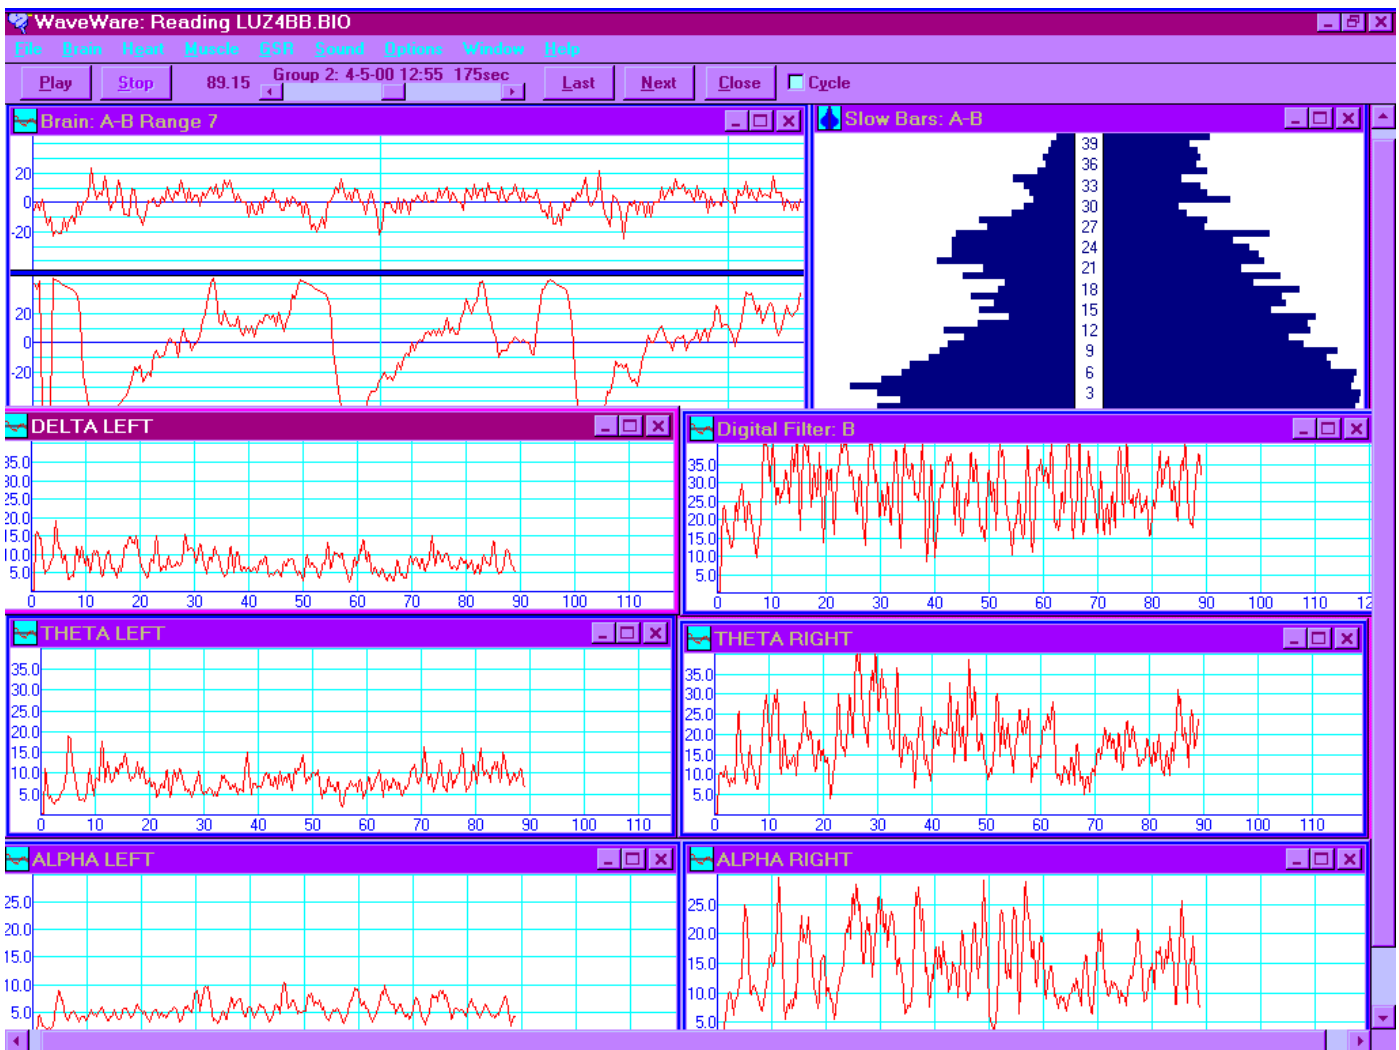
WaveWare: Reading LUZ4BB.BIO

File Brain Heart Muscle GSR Sound Options Window Help

Play Stop 89.15 Group 2: 4-5-00 12:55 175sec Last Next Close Cycle

Brain: A-B Range 7

20
0
-20
20
0
-20

Slow Bars: A-B

39
36
33
30
27
24
21
18
15
12
9
6
3

DELTA LEFT

35.0
30.0
25.0
20.0
15.0
10.0
5.0
0 10 20 30 40 50 60 70 80 90 100 110

Digital Filter: B

35.0
30.0
25.0
20.0
15.0
10.0
5.0
0 10 20 30 40 50 60 70 80 90 100 110 12

THETA LEFT

35.0
30.0
25.0
20.0
15.0
10.0
5.0
0 10 20 30 40 50 60 70 80 90 100 110

THETA RIGHT

35.0
30.0
25.0
20.0
15.0
10.0
5.0
0 10 20 30 40 50 60 70 80 90 100 110

ALPHA LEFT

25.0
20.0
15.0
10.0
5.0

ALPHA RIGHT

25.0
20.0
15.0
10.0
5.0